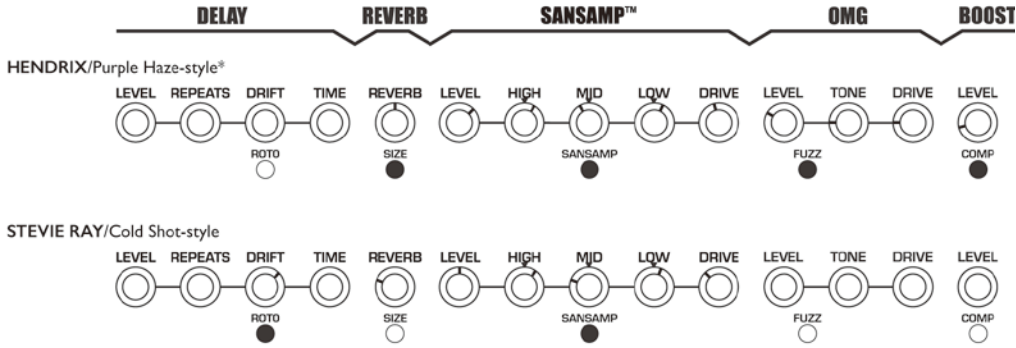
DELAY REVERB SANSAMP™ OMG BOOST

HENDRIX/Purple Haze-style*

LEVEL REPEATS DRIFT TIME REVERB LEVEL HIGH MID LOW DRIVE LEVEL TONE DRIVE LEVEL

ROTO SIZE SANSAMP FUZZ COMP

STEVIE RAY/Cold Shot-style

LEVEL REPEATS DRIFT TIME REVERB LEVEL HIGH MID LOW DRIVE LEVEL TONE DRIVE LEVEL

ROTO SIZE SANSAMP FUZZ COMP